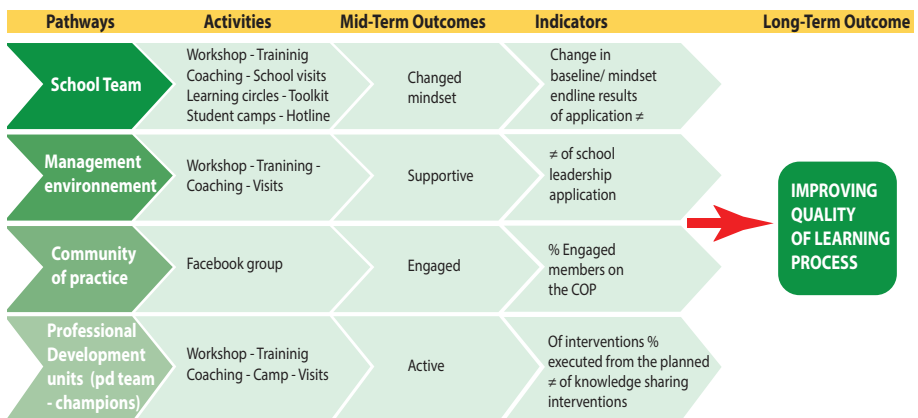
| Pathways | Activities | Mid-Term Outcomes | Indicators | Long-Term Outcome |
|---|---|---|---|---|
| School Team | Workshop - Traininig Coaching - School visits Learning circles - Toolkit Student camps - Hotline | Changed mindset | Change in baseline/ mindset endline results of application ≠ | |
| Management environnement | Workshop - Tranining - Coaching - Visits | Supportive | ≠ of school leadership application | IMPROVING QUALITY OF LEARNING PROCESS |
| Community of practice | Facebook group | Engaged | % Engaged members on the COP | |
| Professional Development units (pd team - champions) | Workshop - Traininig Coaching - Camp - Visits | Active | Of interventions % executed from the planned ≠ of knowledge sharing interventions | |